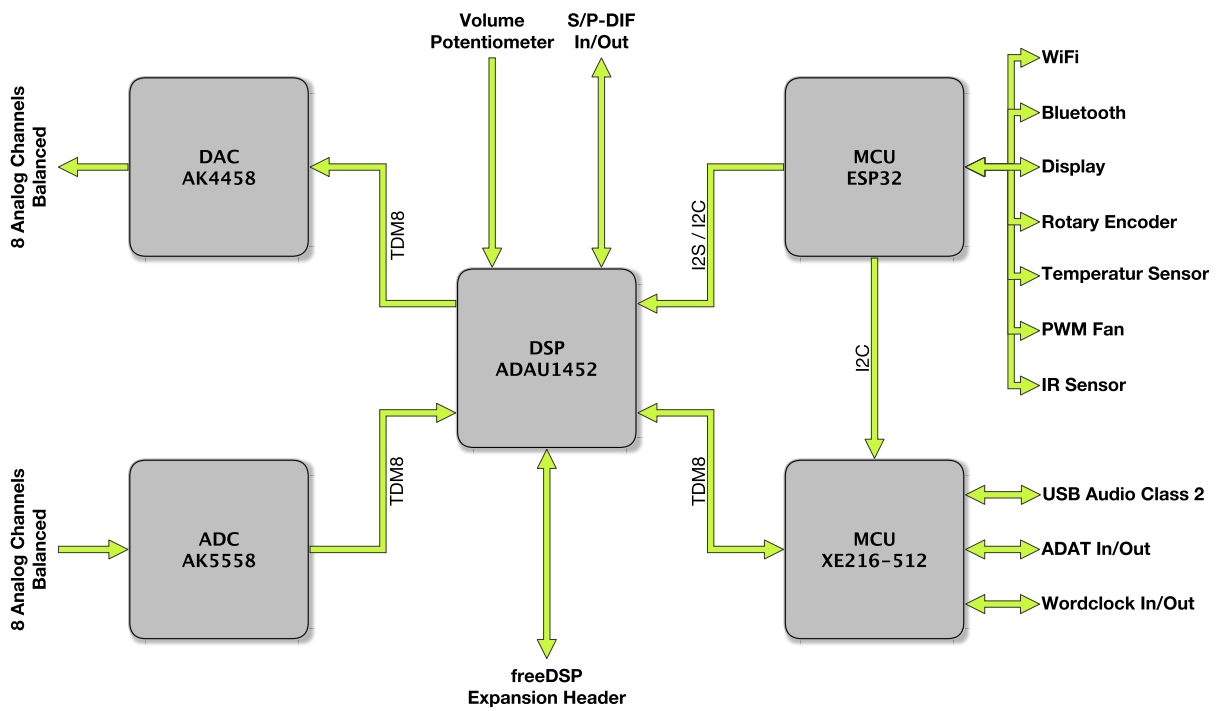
Volume Potentiometer

S/P-DIF In/Out

8 Analog Channels Balanced

DAC
AK4458

TDM8

MCU
ESP32

I2S / I2C

WiFi

Bluetooth

Display

Rotary Encoder

Temperatur Sensor

PWM Fan

IR Sensor

DSP
ADAU1452

I2C

8 Analog Channels Balanced

ADC
AK5558

TDM8

TDM8

MCU
XE216-512

USB Audio Class 2

ADAT In/Out

Wordclock In/Out

freeDSP Expansion Header